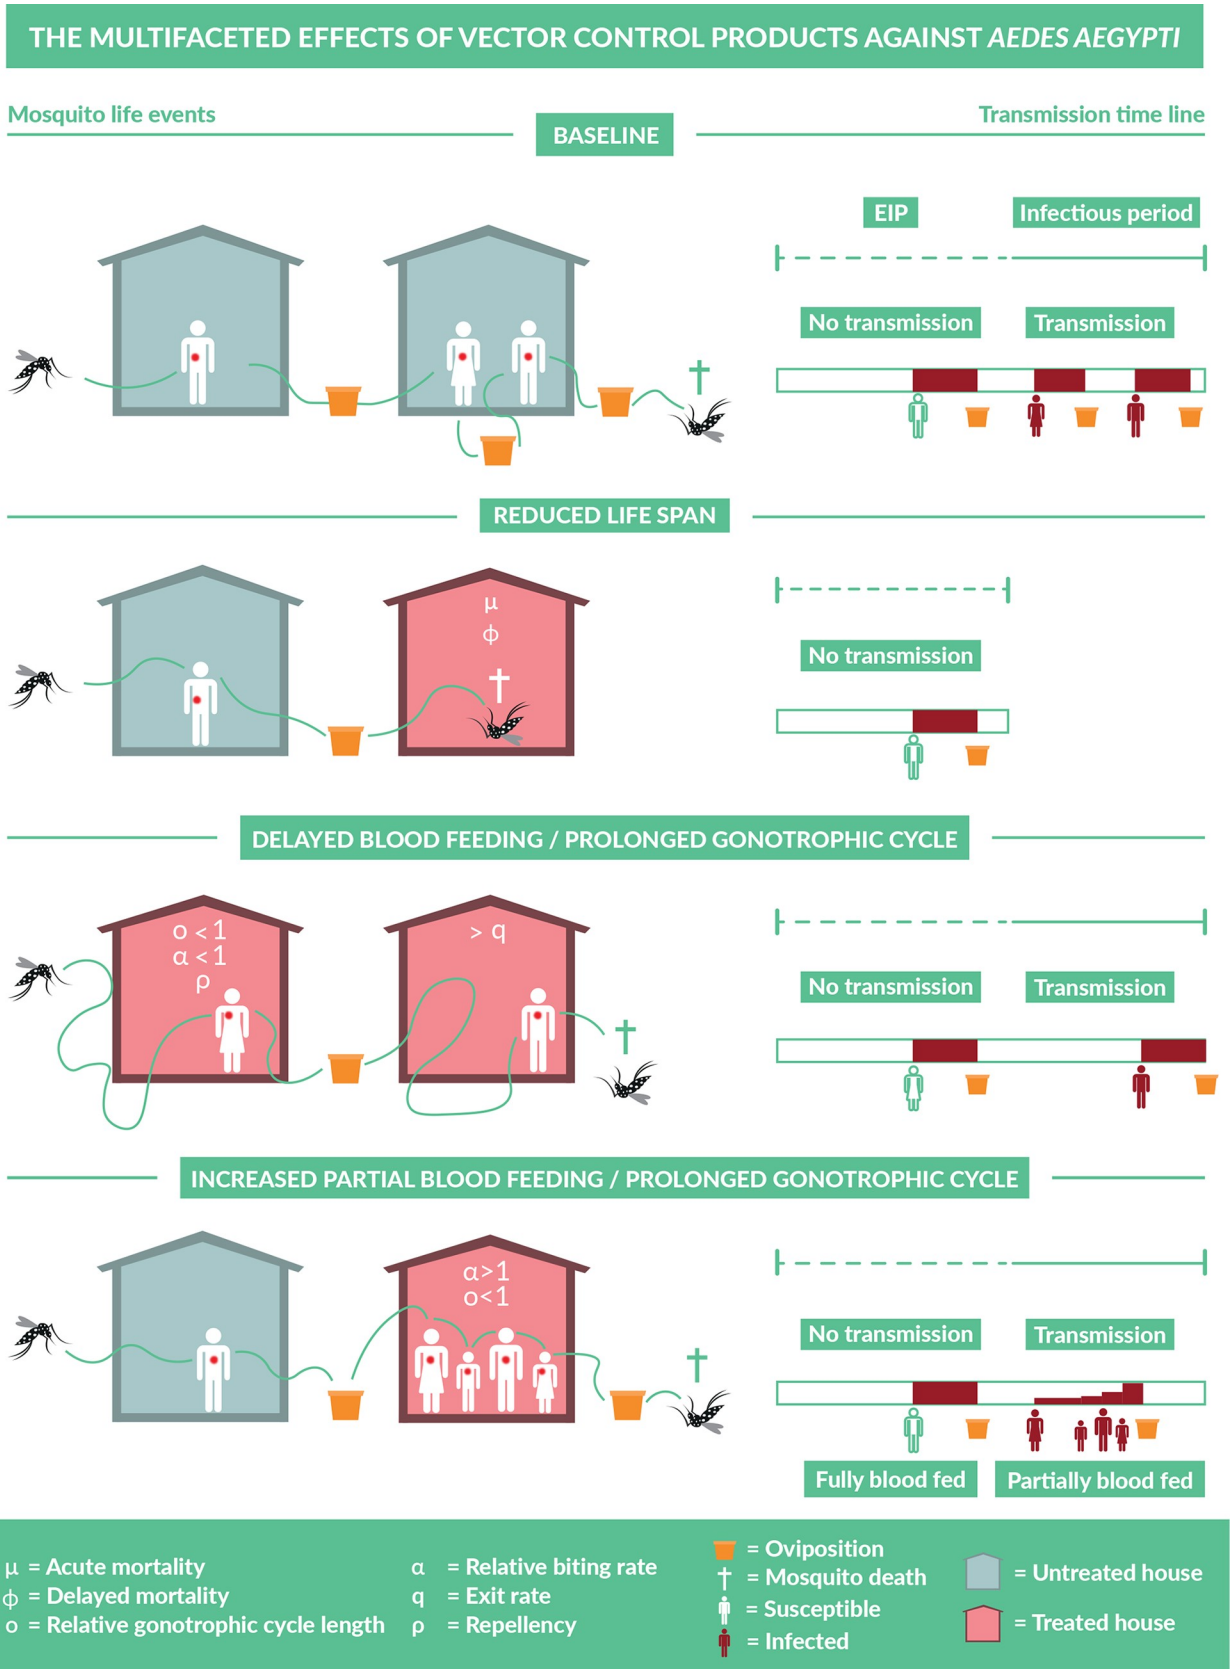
THE MULTIFACETED EFFECTS OF VECTOR CONTROL PRODUCTS AGAINST *AEDES AEGYPTI*

Mosquito life events

BASELINE

Transmission time line

EIP

Infectious period

No transmission

Transmission

REDUCED LIFE SPAN

$\mu$
$\phi$

No transmission

DELAYED BLOOD FEEDING / PROLONGED GONOTROPHIC CYCLE

$o < 1$
$\alpha < 1$
$\rho$

$> q$

No transmission

Transmission

INCREASED PARTIAL BLOOD FEEDING / PROLONGED GONOTROPHIC CYCLE

$\alpha > 1$
$o < 1$

No transmission

Transmission

Fully blood fed

Partially blood fed

$\mu$ = Acute mortality
$\phi$ = Delayed mortality
o = Relative gonotrophic cycle length

$\alpha$ = Relative biting rate
q = Exit rate
$\rho$ = Repellency

= Oviposition
= Mosquito death
= Susceptible
= Infected

= Untreated house
= Treated house